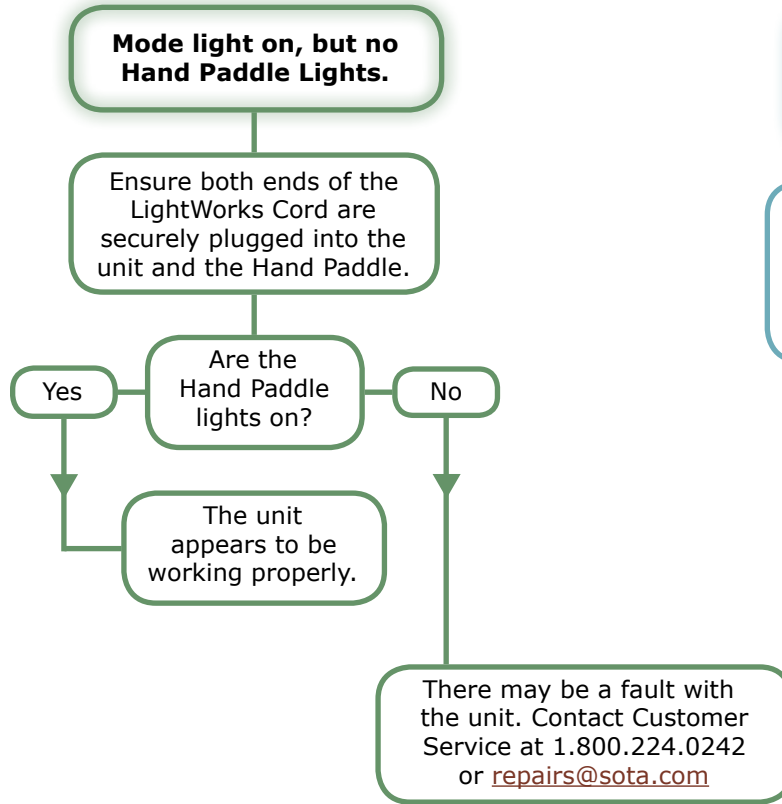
**Mode light on, but no Hand Paddle Lights.**

Ensure both ends of the LightWorks Cord are securely plugged into the unit and the Hand Paddle.

Are the Hand Paddle lights on?

Yes

No

The unit appears to be working properly.

There may be a fault with the unit. Contact Customer Service at 1.800.224.0242 or repairs@sota.com